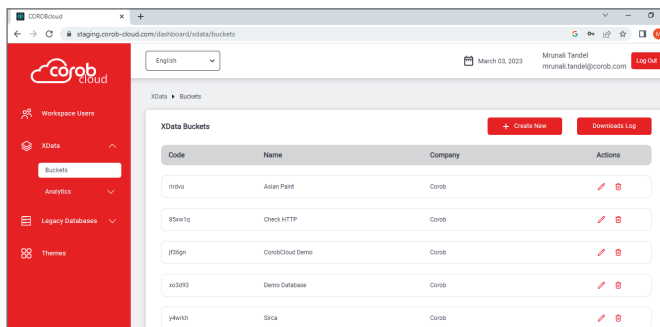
COROBcloud

staging.corob-cloud.com/dashboard/xdata/buckets

corob cloud

Workspace Users

XData

Buckets

Analytics

Legacy Databases

Themes

English

March 03, 2023

Mrunali Tandel
mrunali.tandel@corob.com

Log Out

XData ▸ Buckets

XData Buckets

+ Create New

Downloads Log

| Code | Name | Company | Actions |
|---|---|---|---|
| rlrdvu | Asian Paint | Corob | |
| 85xw1q | Check HTTP | Corob | |
| jf36gn | CorobCloud Demo | Corob | |
| xo3d93 | Demo Database | Corob | |
| y4wrkh | Sirca | Corob | |